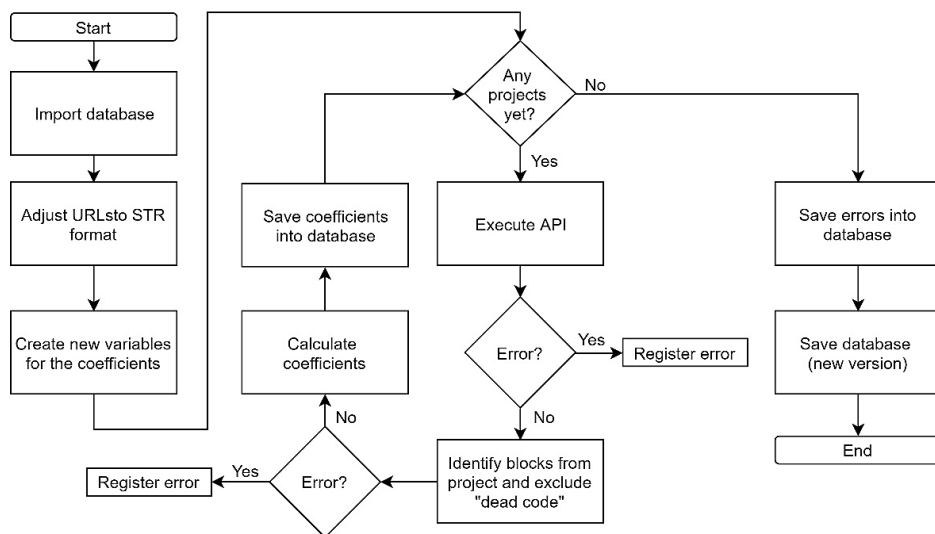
Start

Import database

Adjust URLsto STR format

Create new variables for the coefficients

Any projects yet?

No

Yes

Save coefficients into database

Execute API

Save errors into database

Error?

Yes

Register error

Save database (new version)

Calculate coefficients

No

No

End

Yes

Register error

Error?

Identify blocks from project and exclude "dead code"